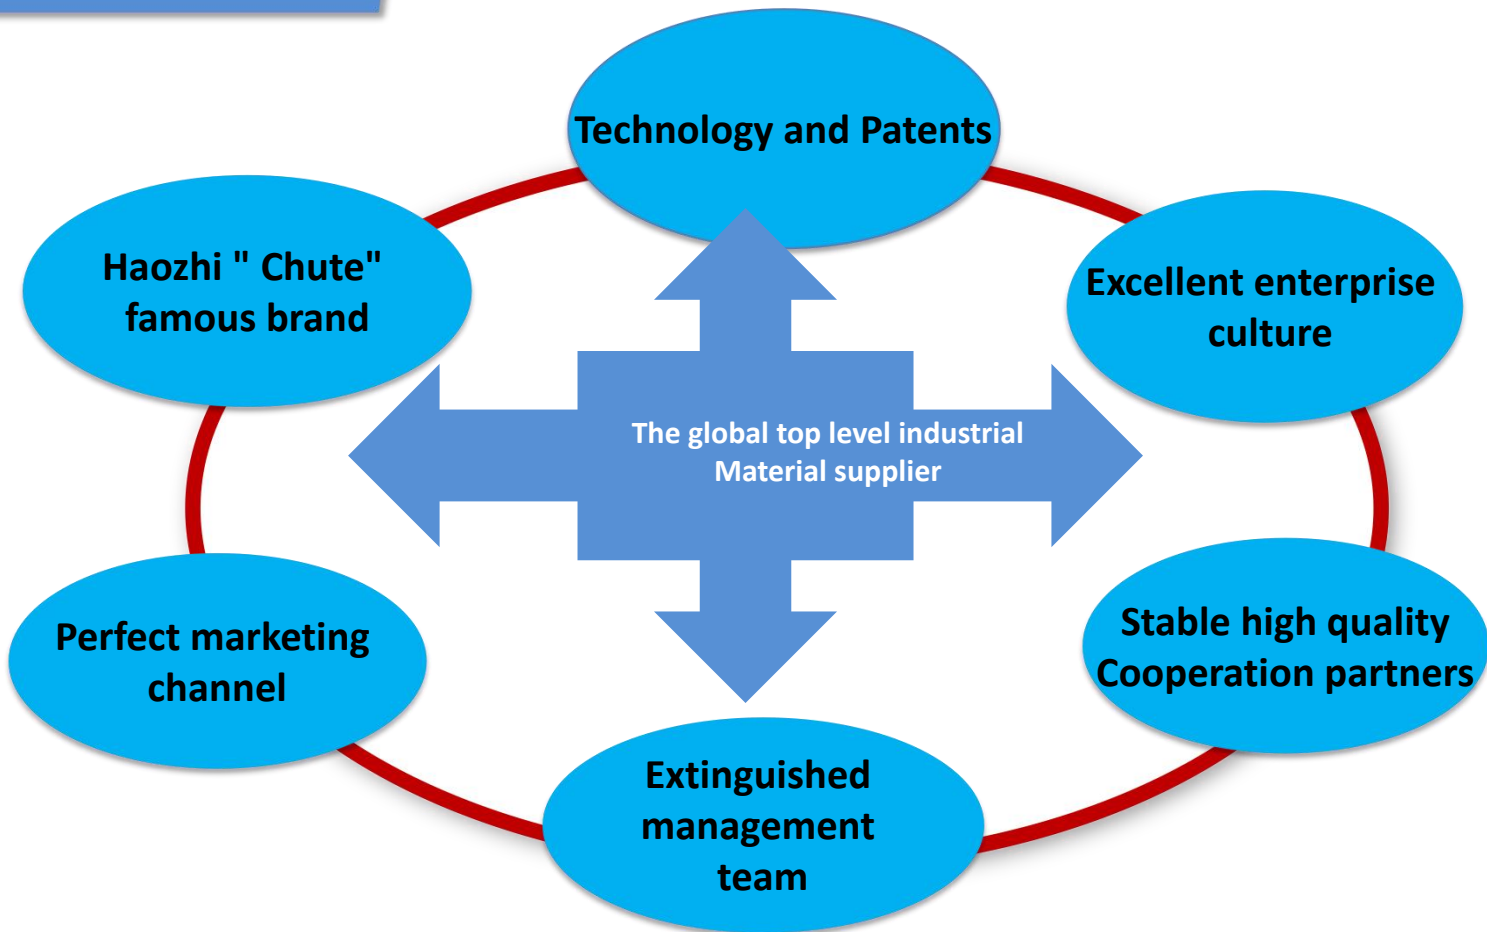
Technology and Patents

Haozhi " Chute" famous brand

Excellent enterprise culture

The global top level industrial Material supplier

Perfect marketing channel

Stable high quality Cooperation partners

Extinguished management team